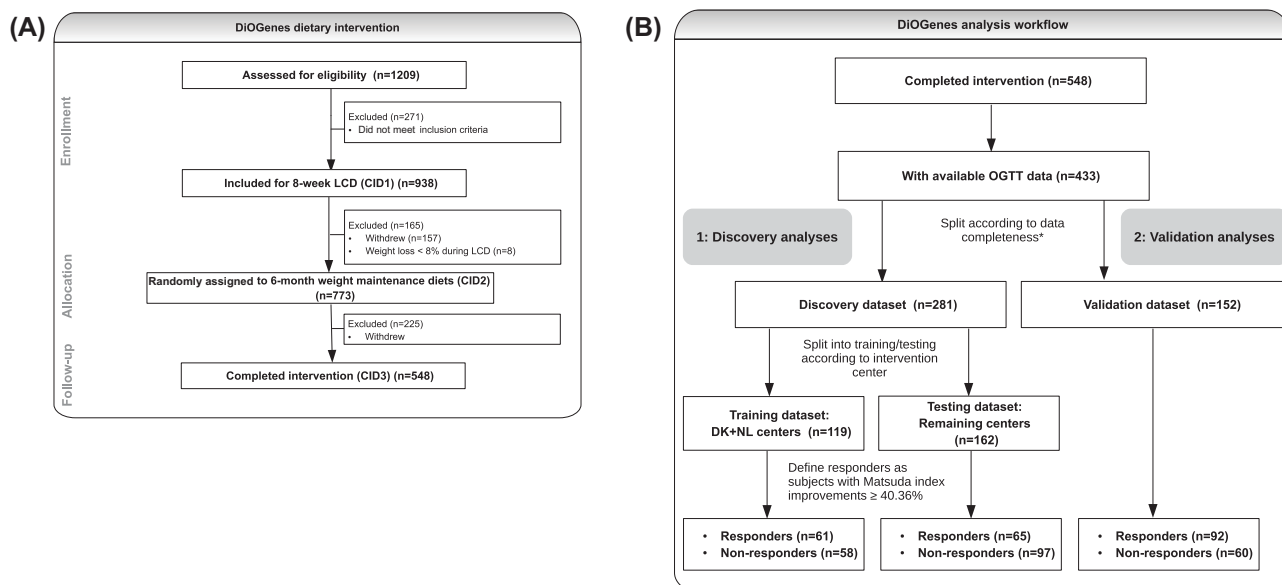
(A)

DiOGenes dietary intervention

Enrollment

Assessed for eligibility (n=1209)

Excluded (n=271)
• Did not meet inclusion criteria

Included for 8-week LCD (CID1) (n=938)

Excluded (n=165)
• Withdrew (n=157)
• Weight loss < 8% during LCD (n=8)

Allocation

Randomly assigned to 6-month weight maintenance diets (CID2) (n=773)

Excluded (n=225)
• Withdrew

Follow-up

Completed intervention (CID3) (n=548)

(B)

DiOGenes analysis workflow

Completed intervention (n=548)

With available OGTT data (n=433)

1: Discovery analyses

Split according to data completeness*

2: Validation analyses

Discovery dataset (n=281)

Validation dataset (n=152)

Split into training/testing according to intervention center

Training dataset: DK+NL centers (n=119)

Testing dataset: Remaining centers (n=162)

Define responders as subjects with Matsuda index improvements ≥ 40.36%

• Responders (n=61)
• Non-responders (n=58)

• Responders (n=65)
• Non-responders (n=97)

• Responders (n=92)
• Non-responders (n=60)